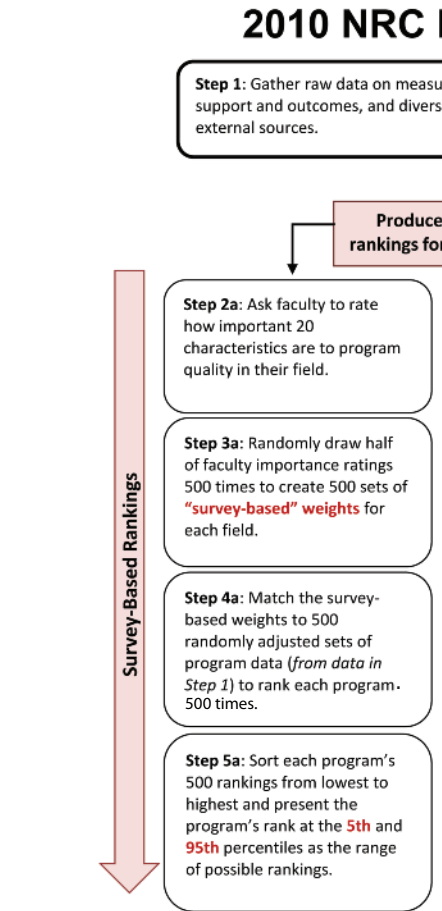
2010 NRC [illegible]

Step 1: Gather raw data on measu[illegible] support and outcomes, and divers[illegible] external sources.

Produce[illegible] rankings for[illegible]

Survey-Based Rankings

Step 2a: Ask faculty to rate how important 20 characteristics are to program quality in their field.

Step 3a: Randomly draw half of faculty importance ratings 500 times to create 500 sets of "survey-based" weights for each field.

Step 4a: Match the survey-based weights to 500 randomly adjusted sets of program data (from data in Step 1) to rank each program 500 times.

Step 5a: Sort each program's 500 rankings from lowest to highest and present the program's rank at the 5th and 95th percentiles as the range of possible rankings.